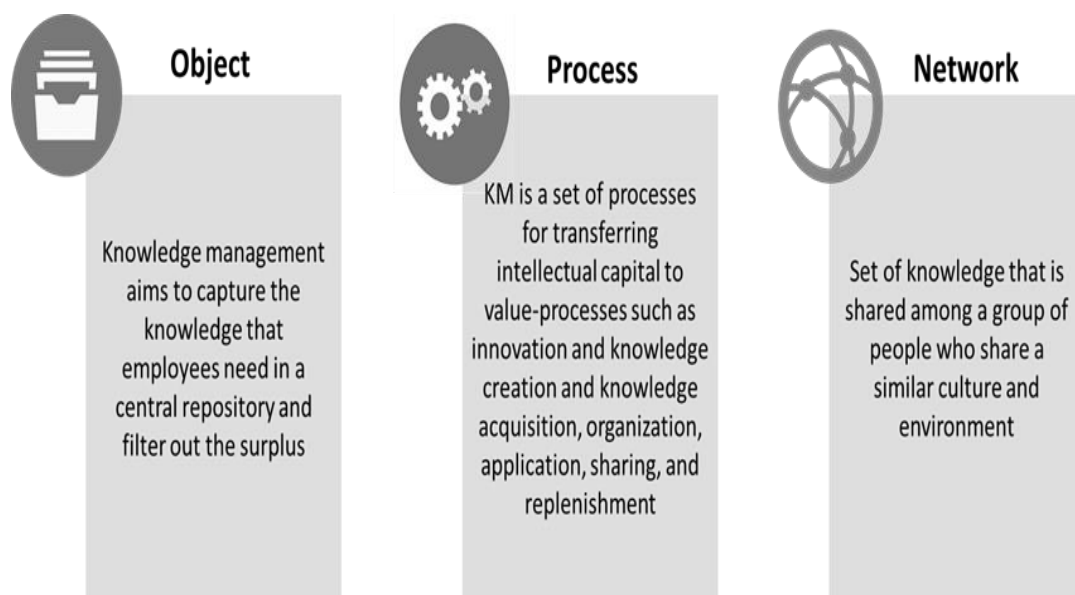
Object

Knowledge management aims to capture the knowledge that employees need in a central repository and filter out the surplus

Process

KM is a set of processes for transferring intellectual capital to value-processes such as innovation and knowledge creation and knowledge acquisition, organization, application, sharing, and replenishment

Network

Set of knowledge that is shared among a group of people who share a similar culture and environment